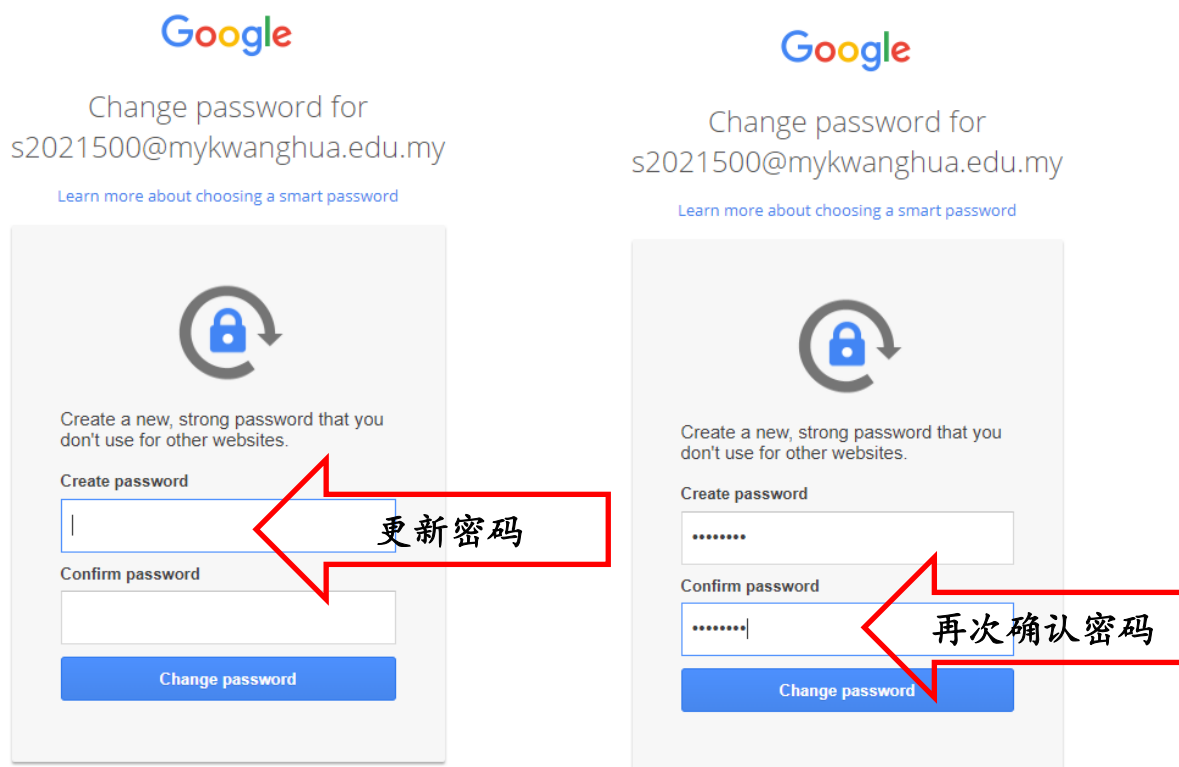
Google

Change password for s2021500@mykwanghua.edu.my

Learn more about choosing a smart password

Create a new, strong password that you don't use for other websites.

Create password

更新密码

Confirm password

Change password

Google

Change password for s2021500@mykwanghua.edu.my

Learn more about choosing a smart password

Create a new, strong password that you don't use for other websites.

Create password

••••••••

Confirm password

••••••••

再次确认密码

Change password